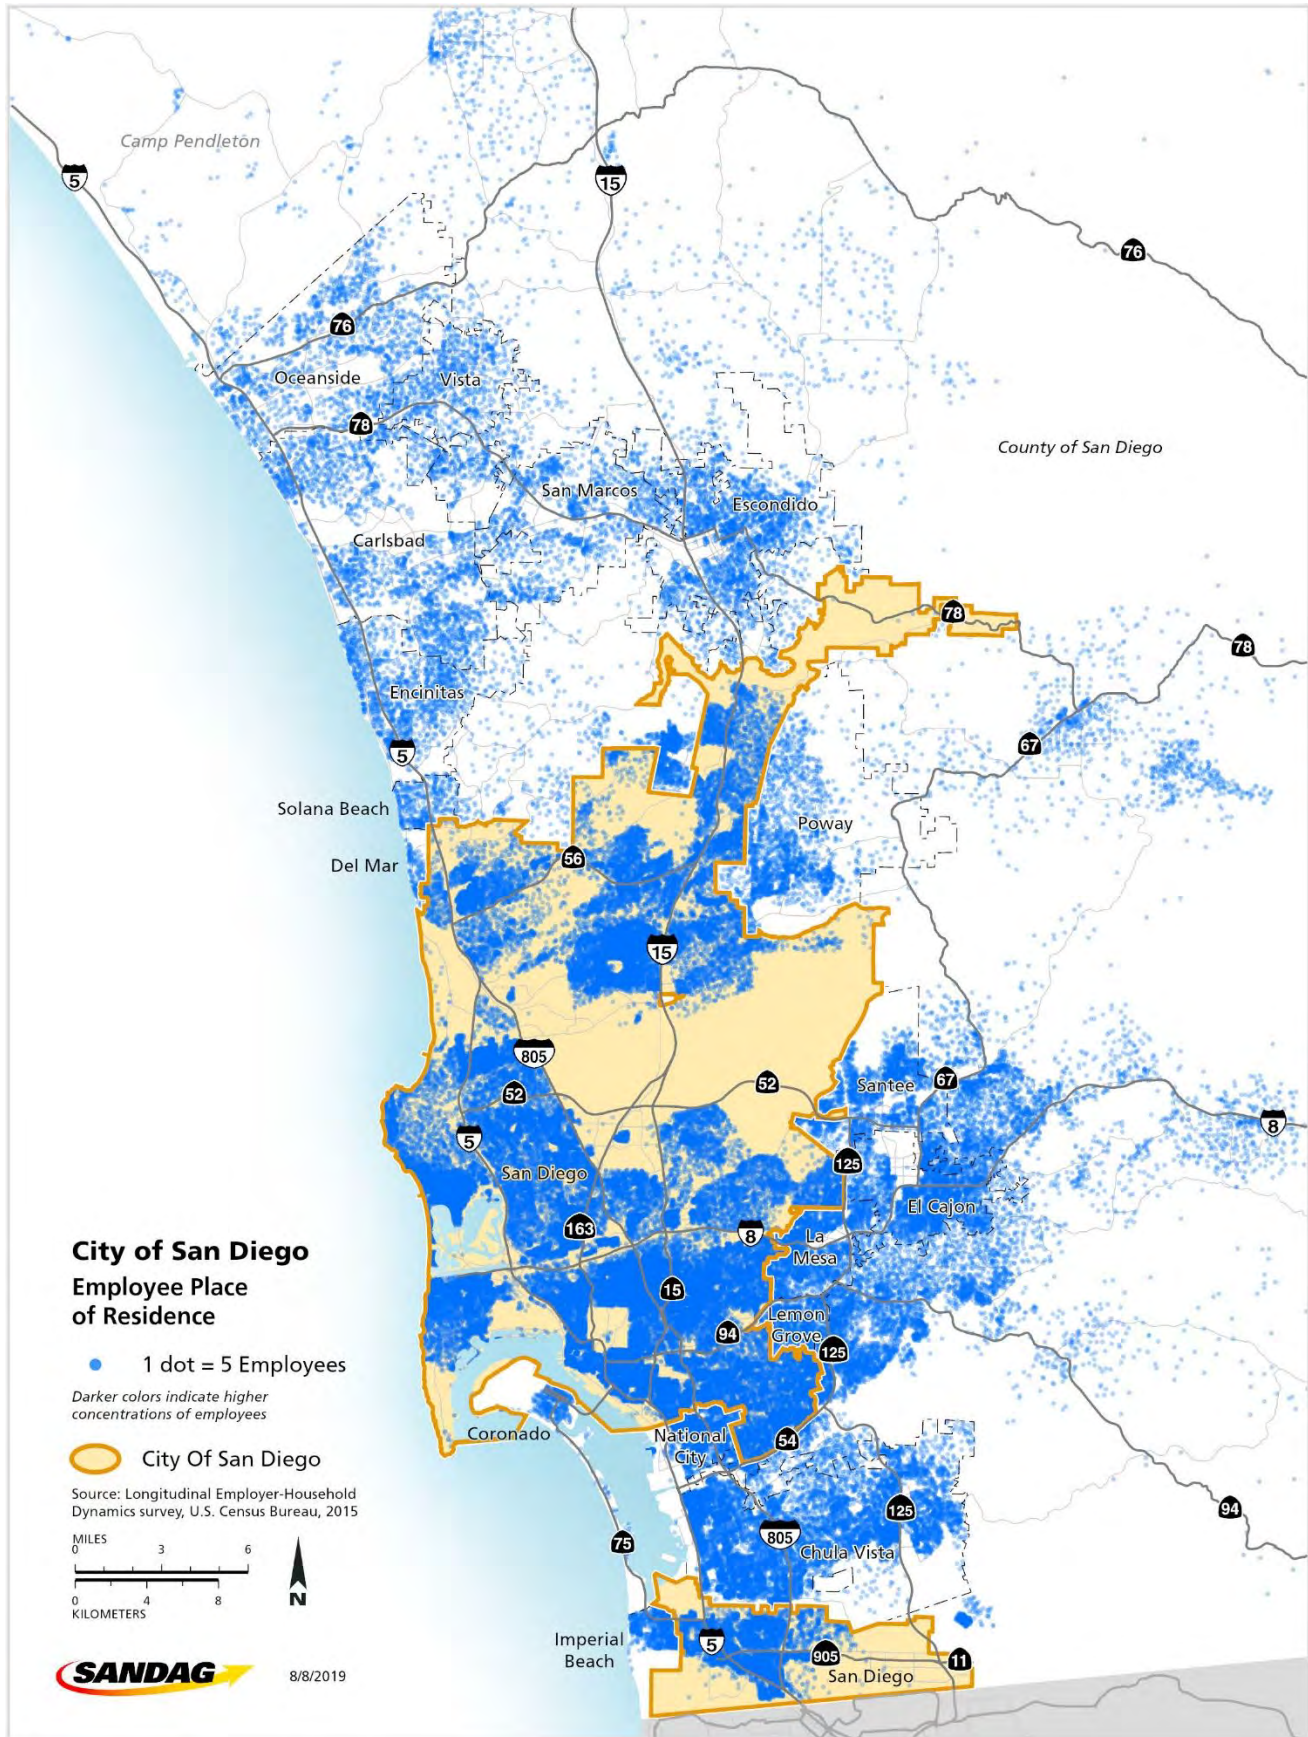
Camp Pendleton

5

15

76

76

Oceanside

Vista

78

County of San Diego

San Marcos

Escondido

Carlsbad

78

78

Encinitas

67

5

Solana Beach

Poway

Del Mar

56

15

805

52

Santee

67

52

8

5

San Diego

125

El Cajon

163

8

La Mesa

15

Lemon Grove

94

125

Coronado

National City

54

125

805

Chula Vista

94

75

Imperial Beach

5

905

San Diego

11

City of San Diego
Employee Place of Residence

1 dot = 5 Employees

Darker colors indicate higher concentrations of employees

City Of San Diego

Source: Longitudinal Employer-Household Dynamics survey, U.S. Census Bureau, 2015

MILES
0 3 6

0 4 8
KILOMETERS

N

SANDAG

8/8/2019